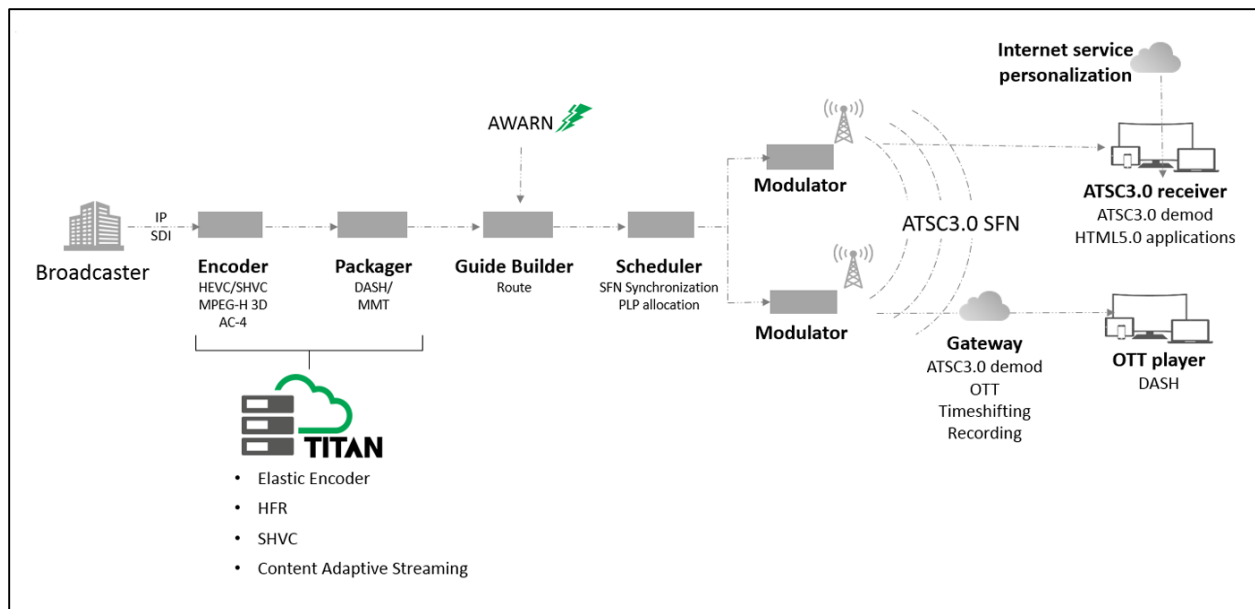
Internet service personalization

AWARN

Modulator

ATSC3.0 receiver
ATSC3.0 demod
HTML5.0 applications

IP
SDI

Broadcaster

Encoder
HEVC/SHVC
MPEG-H 3D
AC-4

Packager
DASH/
MMT

Guide Builder
Route

Scheduler
SFN Synchronization
PLP allocation

ATSC3.0 SFN

Modulator

Gateway
ATSC3.0 demod
OTT
Timeshifting
Recording

OTT player
DASH

TITAN

- Elastic Encoder
- HFR
- SHVC
- Content Adaptive Streaming